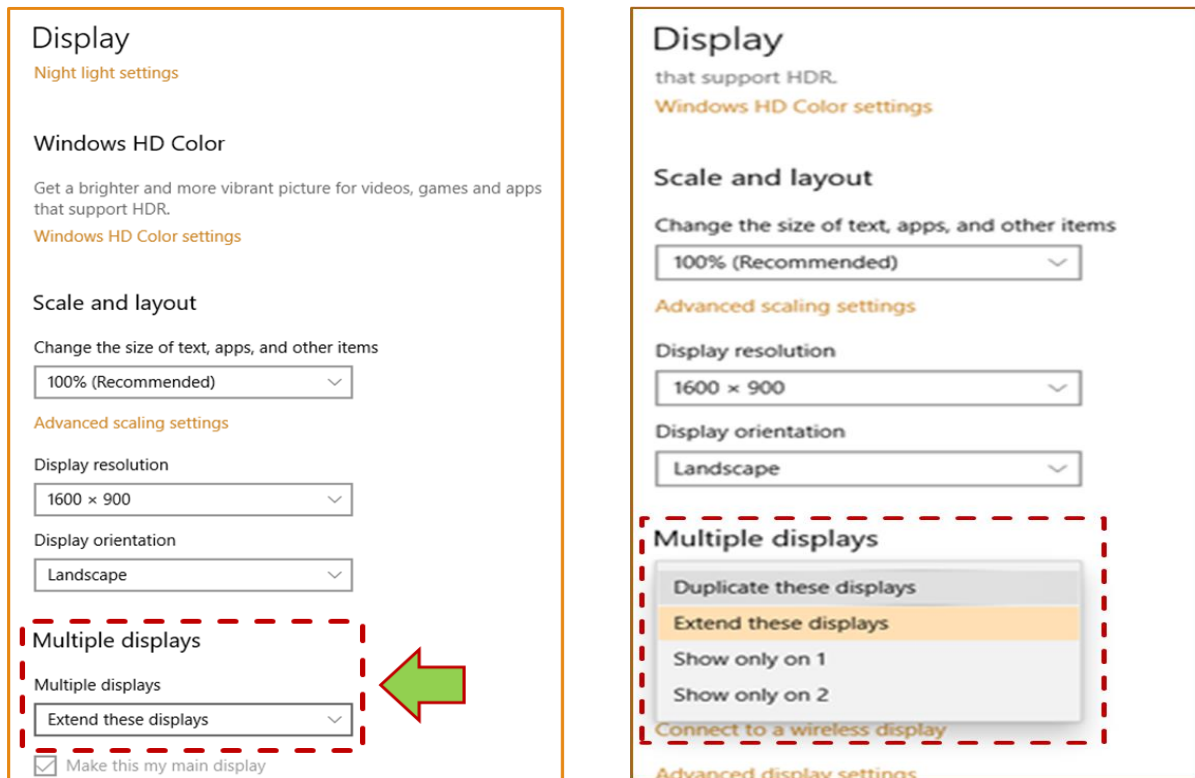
Display
Night light settings

Windows HD Color

Get a brighter and more vibrant picture for videos, games and apps that support HDR.
Windows HD Color settings

Scale and layout

Change the size of text, apps, and other items
100% (Recommended)

Advanced scaling settings

Display resolution
1600 × 900

Display orientation
Landscape

Multiple displays

Multiple displays
Extend these displays

Make this my main display

Display
that support HDR.
Windows HD Color settings

Scale and layout

Change the size of text, apps, and other items
100% (Recommended)

Advanced scaling settings

Display resolution
1600 × 900

Display orientation
Landscape

Multiple displays

Duplicate these displays
Extend these displays
Show only on 1
Show only on 2

Connect to a wireless display

Advanced display settings